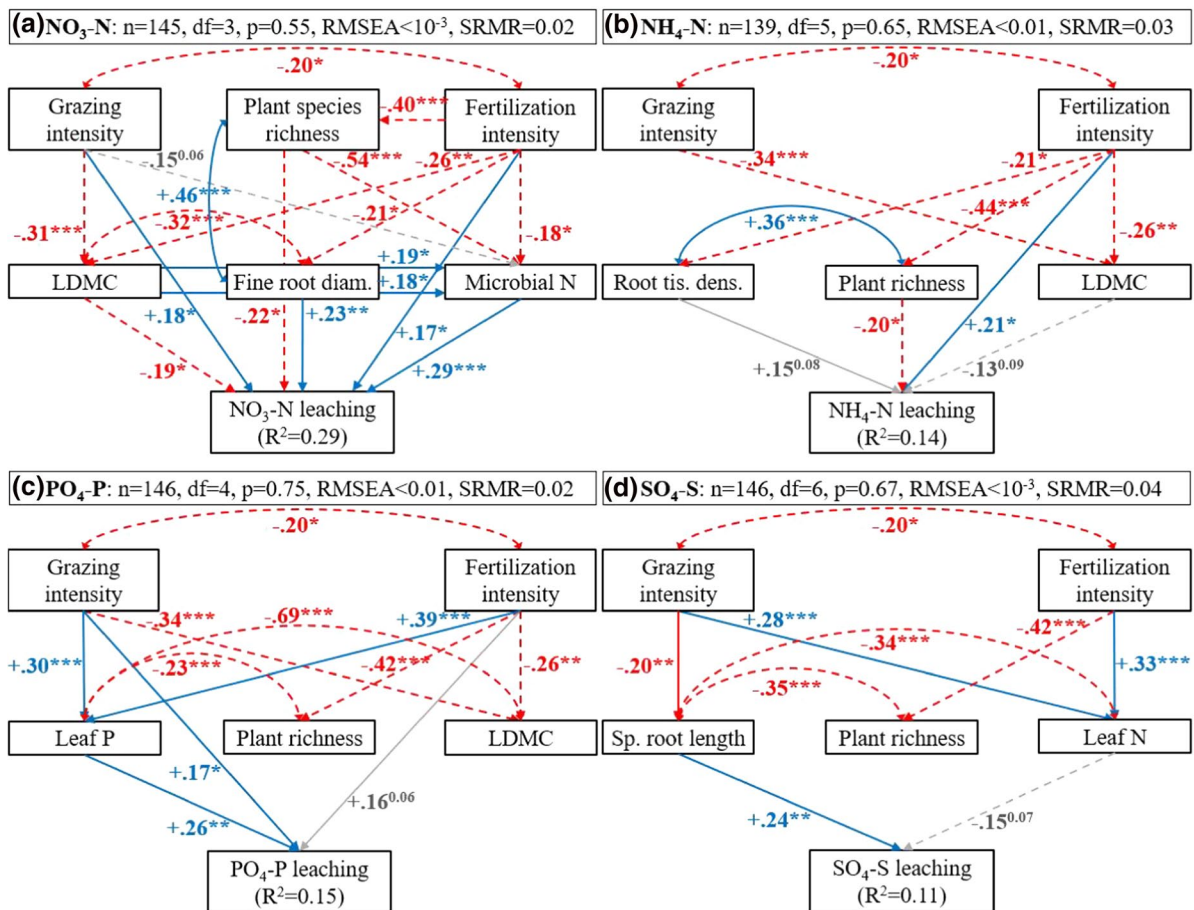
(a) $NO_3$-N: n=145, df=3, p=0.55, RMSEA<$10^{-3}$, SRMR=0.02

-.20*

Grazing intensity

Plant species richness

-.40***

Fertilization intensity

-.15$^{0.06}$

-.54***

-.26**

+.46***

-.32***

-.21*

-.31***

-.18*

+.19*

LDMC

Fine root diam.

+.18*

Microbial N

+.18*

-.22*

+.23**

+.17*

-.19*

+.29***

$NO_3$-N leaching ($R^2$=0.29)

(b) $NH_4$-N: n=139, df=5, p=0.65, RMSEA<0.01, SRMR=0.03

-.20*

Grazing intensity

Fertilization intensity

-.34***

-.21*

+.36***

-.44***

-.26**

Root tis. dens.

Plant richness

LDMC

-.20*

+.21*

+.15$^{0.08}$

-.13$^{0.09}$

$NH_4$-N leaching ($R^2$=0.14)

(c) $PO_4$-P: n=146, df=4, p=0.75, RMSEA<0.01, SRMR=0.02

-.20*

Grazing intensity

Fertilization intensity

-.34***

-.69***

+.39***

+.30***

-.23***

-.42***

-.26**

Leaf P

Plant richness

LDMC

+.17*

+.16$^{0.06}$

+.26**

$PO_4$-P leaching ($R^2$=0.15)

(d) $SO_4$-S: n=146, df=6, p=0.67, RMSEA<$10^{-3}$, SRMR=0.04

-.20*

Grazing intensity

Fertilization intensity

+.28***

-.34***

-.42***

-.20**

-.35***

+.33***

Sp. root length

Plant richness

Leaf N

+.24**

-.15$^{0.07}$

$SO_4$-S leaching ($R^2$=0.11)